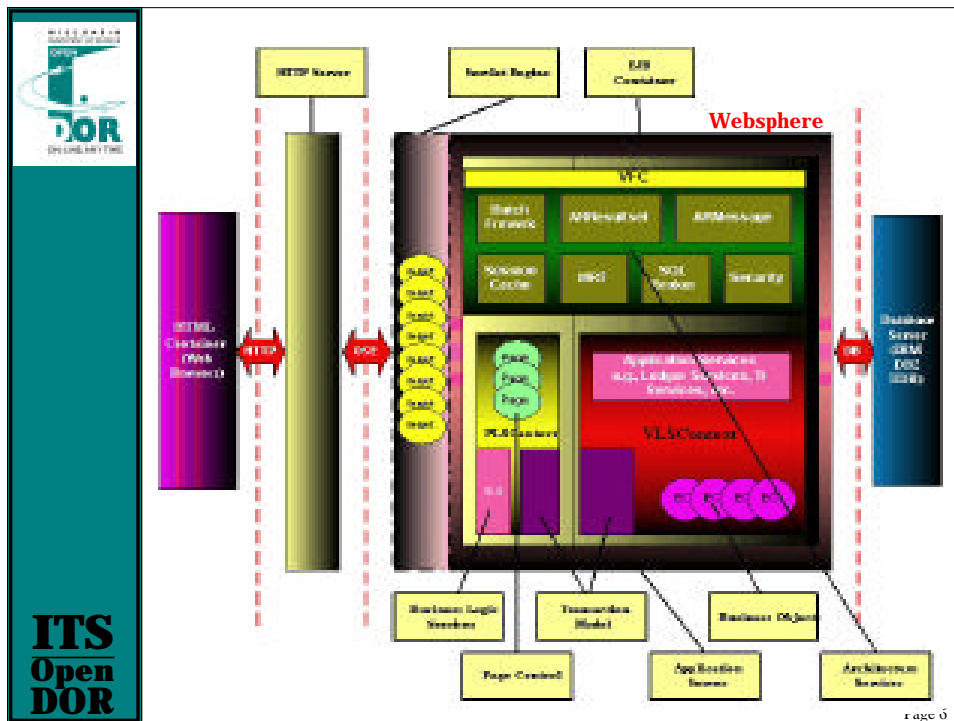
DOR

HTTP Server

Servlet Engine

EJB Container

Websphere

VFC

Batch Framework

ARMResultSet

ARMMessage

Session Cache

DBO

SQL Broker

Security

Servlet

Servlet

Servlet

Servlet

Servlet

Servlet

Servlet

Servlet

HTML Container (Web Browser)

HTTP

DSE

DB

Business Server (IBM DB2 UDB)

Page

Page

Page

PLSContainer

Application Services e.g. Ledger Services, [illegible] Services, etc.

VLSConnect

BO

BO

BO

BO

Business Logic Services

Transaction Model

Business Objects

Page Control

Application Server

Architecture Services

ITS Open DOR

Page 6